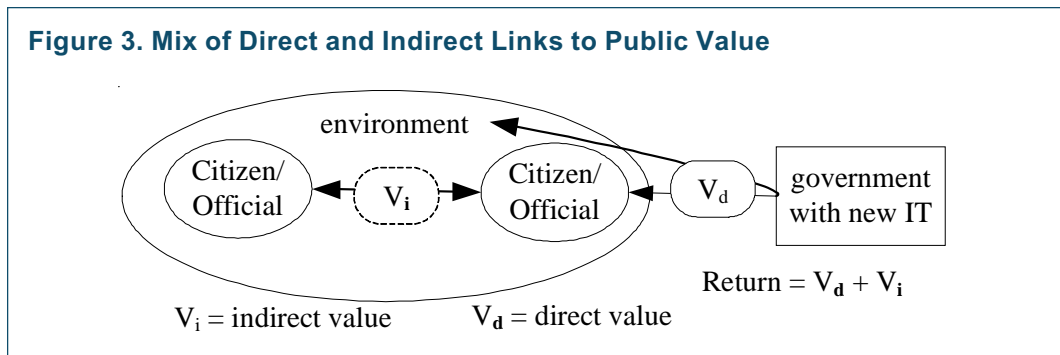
Figure 3. Mix of Direct and Indirect Links to Public Value

environment

Citizen/ Official

$V_i$

Citizen/ Official

$V_d$

government with new IT

Return = $V_d + V_i$

$V_i$ = indirect value

$V_d$ = direct value